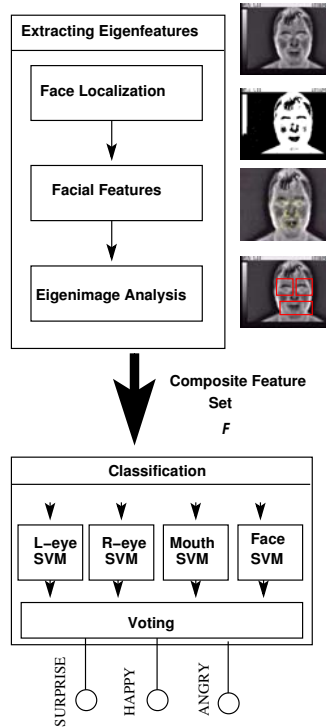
Extracting Eigenfeatures

Face Localization

Facial Features

Eigenimage Analysis

Composite Feature Set

*F*

Classification

L–eye SVM

R–eye SVM

Mouth SVM

Face SVM

Voting

SURPRISE

HAPPY

ANGRY